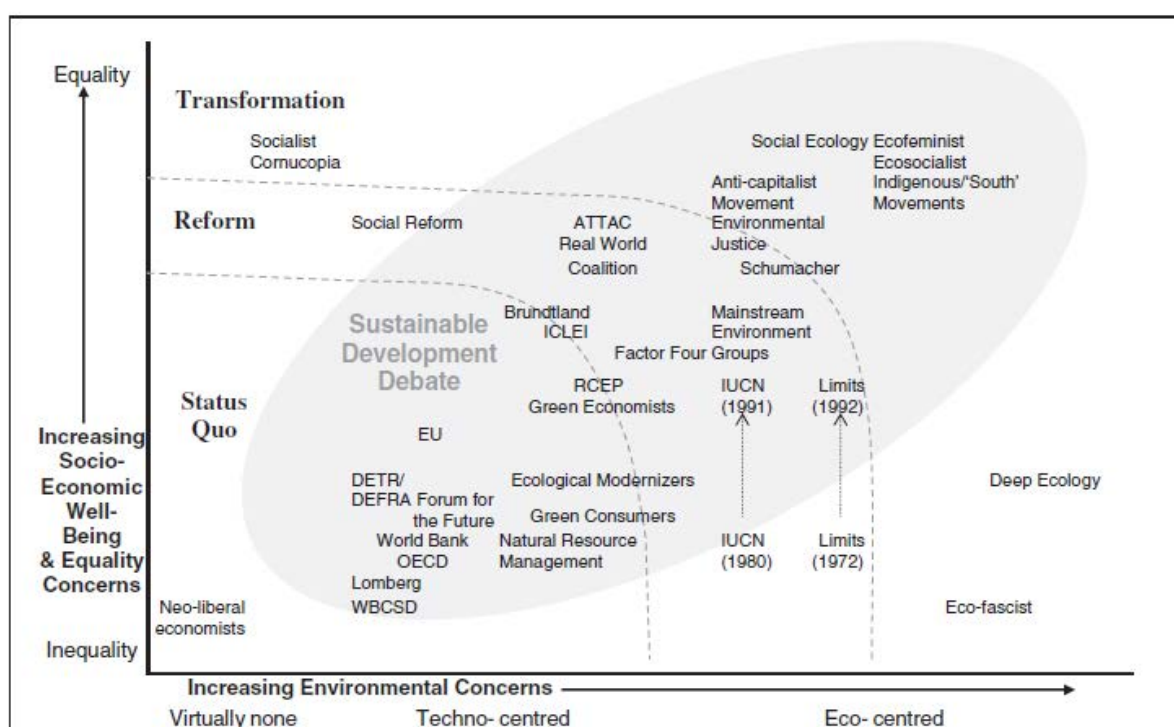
Equality

Transformation

Socialist Cornucopia

Social Ecology

Ecofeminist Ecosocialist Indigenous/'South' Movements

Anti-capitalist Movement Environmental Justice

Reform

Social Reform

ATTAC Real World Coalition

Schumacher

Brundtland ICLEI

Mainstream Environment

Sustainable Development Debate

Factor Four Groups

RCEP Green Economists

IUCN (1991)

Limits (1992)

Status Quo

EU

Increasing Socio-Economic Well-Being & Equality Concerns

DETR/ DEFRA Forum for the Future

Ecological Modernizers

Deep Ecology

Green Consumers

World Bank OECD

Natural Resource Management

IUCN (1980)

Limits (1972)

Lomberg

Neo-liberal economists

WBCSD

Eco-fascist

Inequality

Increasing Environmental Concerns

Virtually none

Techno- centred

Eco- centred